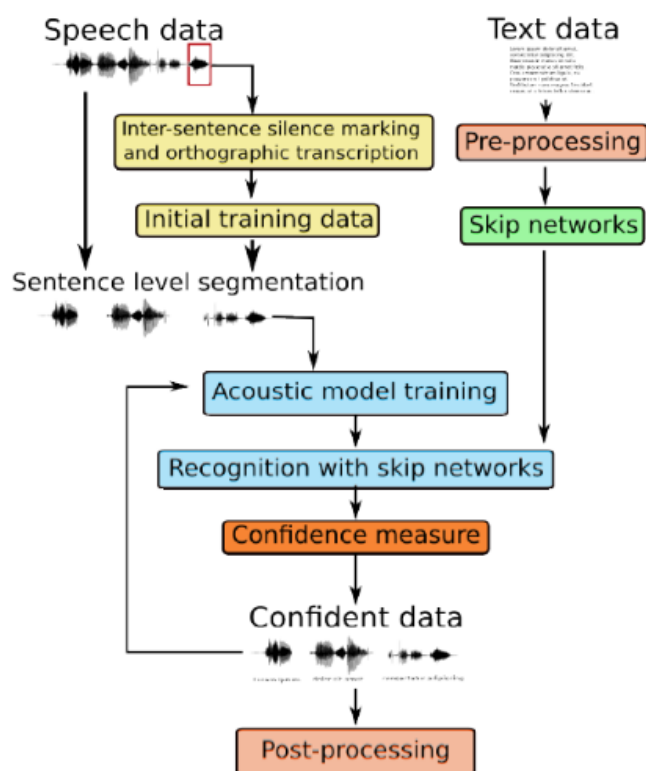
Speech data

Text data

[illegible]

Inter-sentence silence marking and orthographic transcription

Pre-processing

Initial training data

Skip networks

Sentence level segmentation

Acoustic model training

Recognition with skip networks

Confidence measure

Confident data

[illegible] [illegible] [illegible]

Post-processing